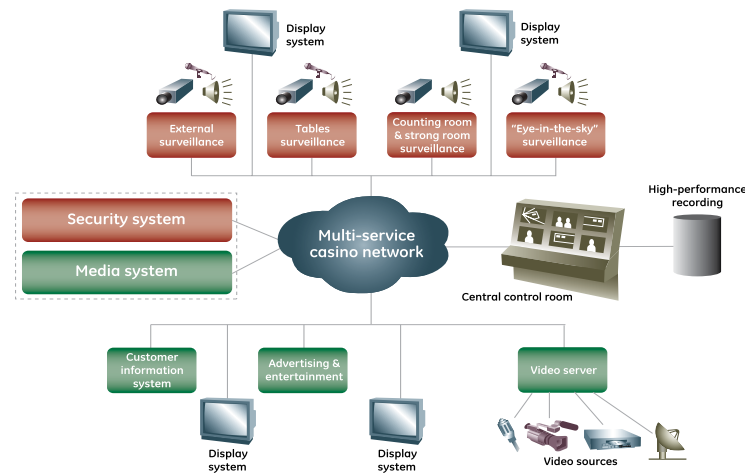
Display system

Display system

External surveillance

Tables surveillance

Counting room & strong room surveillance

"Eye-in-the-sky" surveillance

Security system

Media system

Multi-service casino network

High-performance recording

Central control room

Customer information system

Advertising & entertainment

Video server

Display system

Display system

Video sources